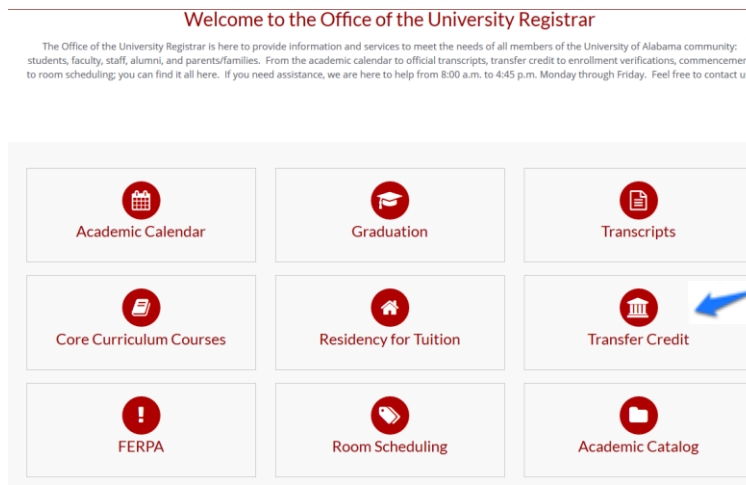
Welcome to the Office of the University Registrar

The Office of the University Registrar is here to provide information and services to meet the needs of all members of the University of Alabama community: students, faculty, staff, alumni, and parents/families. From the academic calendar to official transcripts, transfer credit to enrollment verifications, commencemen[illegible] to room scheduling; you can find it all here. If you need assistance, we are here to help from 8:00 a.m. to 4:45 p.m. Monday through Friday. Feel free to contact u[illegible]

Academic Calendar

Graduation

Transcripts

Core Curriculum Courses

Residency for Tuition

Transfer Credit

FERPA

Room Scheduling

Academic Catalog